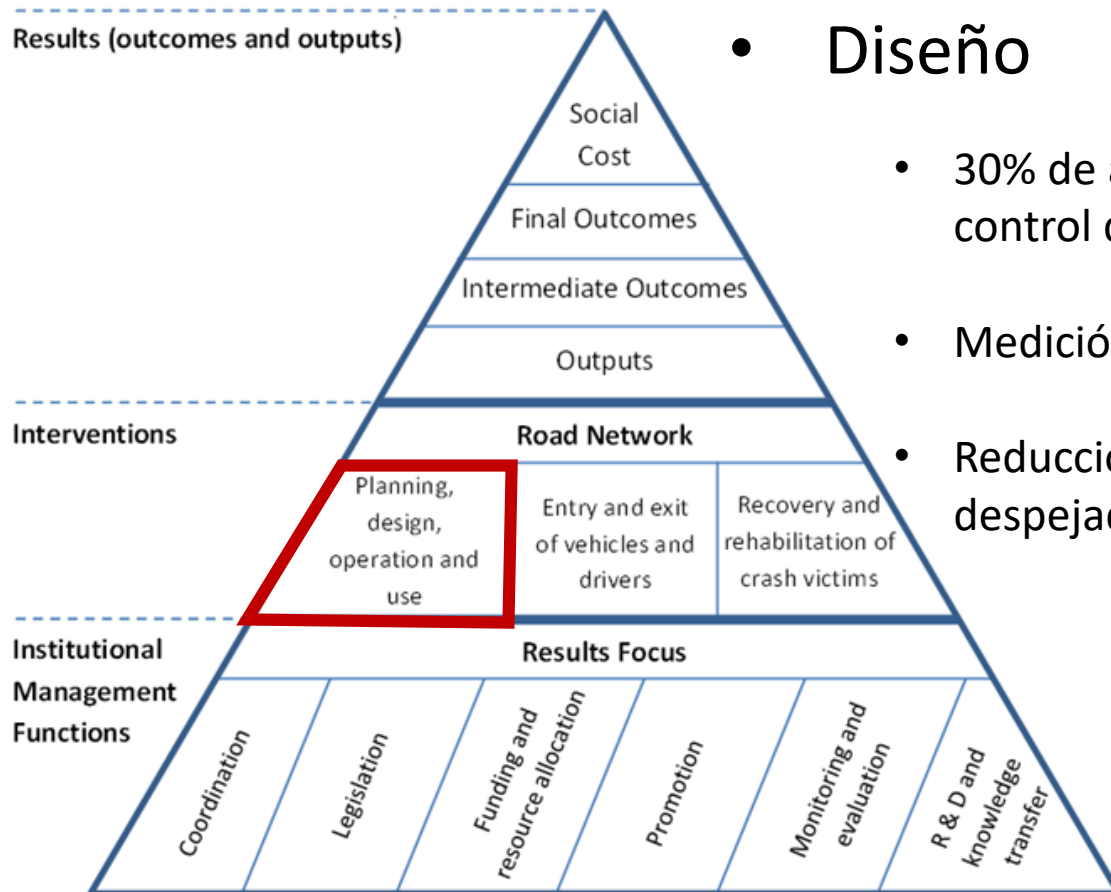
Results (outcomes and outputs)

Social Cost

Final Outcomes

Intermediate Outcomes

Outputs

Interventions

Road Network

Planning, design, operation and use

Entry and exit of vehicles and drivers

Recovery and rehabilitation of crash victims

Institutional Management Functions

Results Focus

Coordination

Legislation

Funding and resource allocation

Promotion

Monitoring and evaluation

R & D and knowledge transfer

• Diseño

• 30% de a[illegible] control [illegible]

• Medició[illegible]

• Reducci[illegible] despeja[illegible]